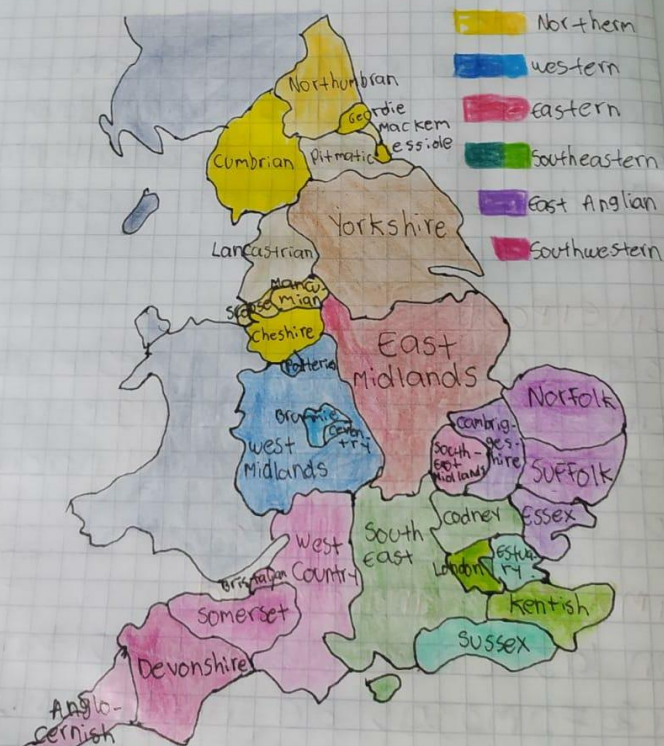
Northern
western
eastern
Southeastern
East Anglian
Southwestern

Northumbran
Geordie
Mackem
essidle
Pitmatic
Cumbrian
Yorkshire
Lancastrian
Mancunian
Scouse
Cheshire
Potteries
East Midlands
Brummie
Coventry
West Midlands
Norfolk
Cambridgeshire
South east Midlands
Suffolk
Essex
Cockney
London
Estuary
South East
West Country
Bristolian
Somerset
Kentish
Sussex
Devonshire
Anglo-Cornish